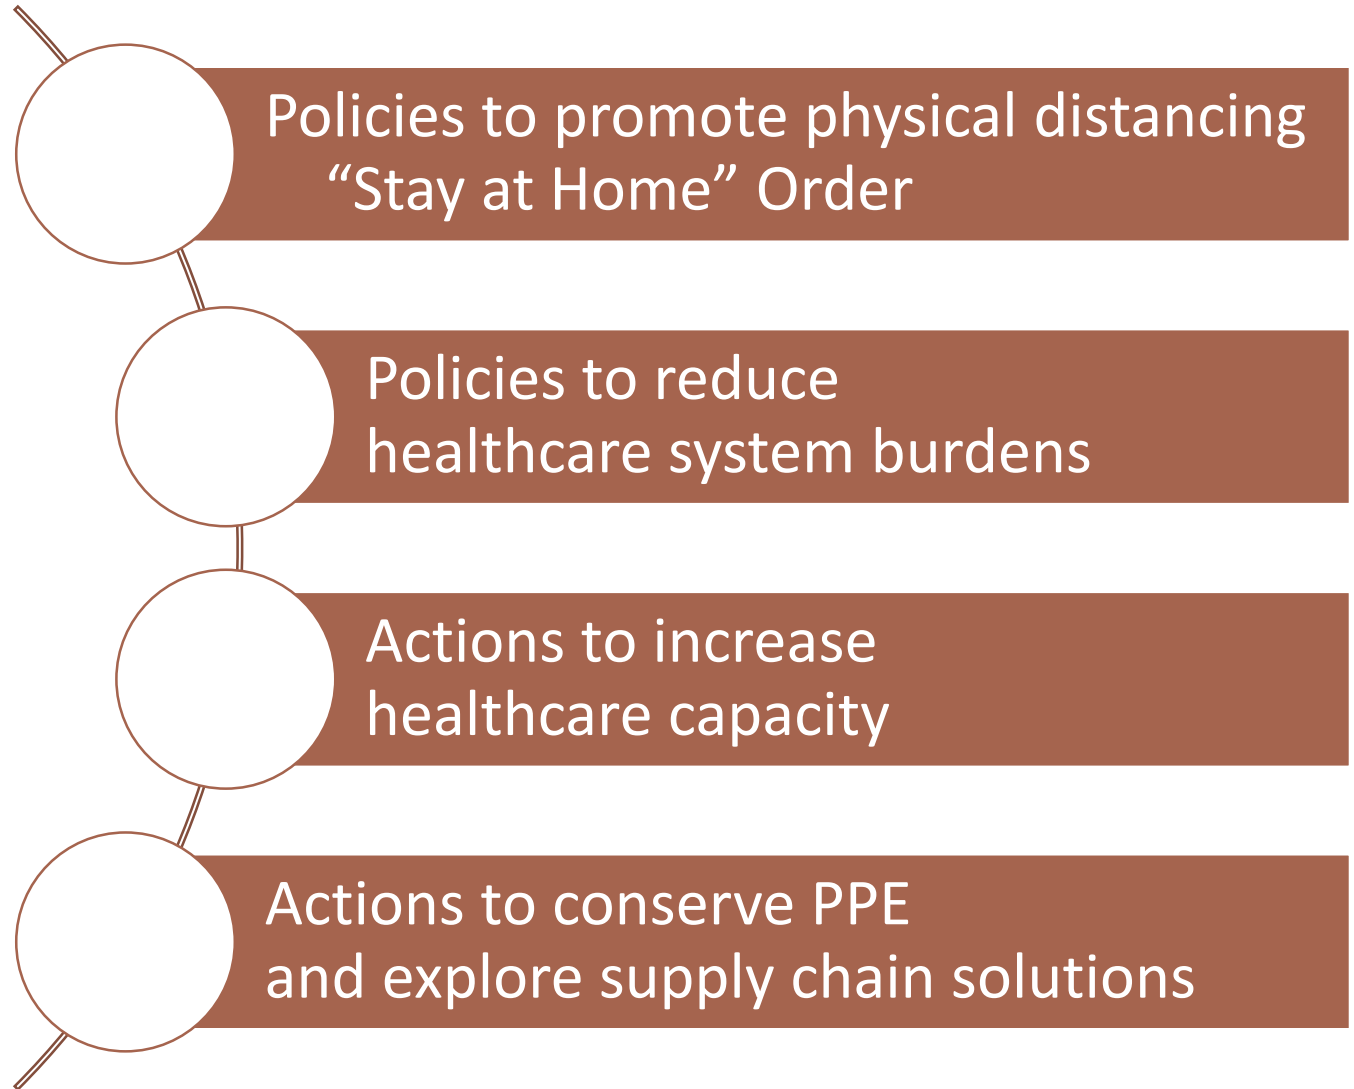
Policies to promote physical distancing
“Stay at Home” Order

Policies to reduce
healthcare system burdens

Actions to increase
healthcare capacity

Actions to conserve PPE
and explore supply chain solutions